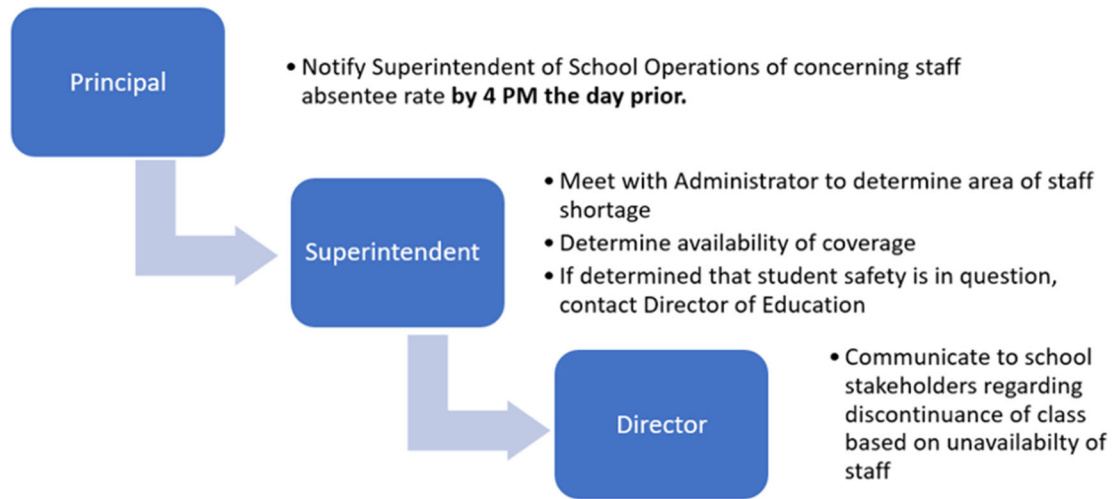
Principal

• Notify Superintendent of School Operations of concerning staff absentee rate **by 4 PM the day prior.**

Superintendent

• Meet with Administrator to determine area of staff shortage
• Determine availability of coverage
• If determined that student safety is in question, contact Director of Education

Director

• Communicate to school stakeholders regarding discontinuance of class based on unavailabilty of staff